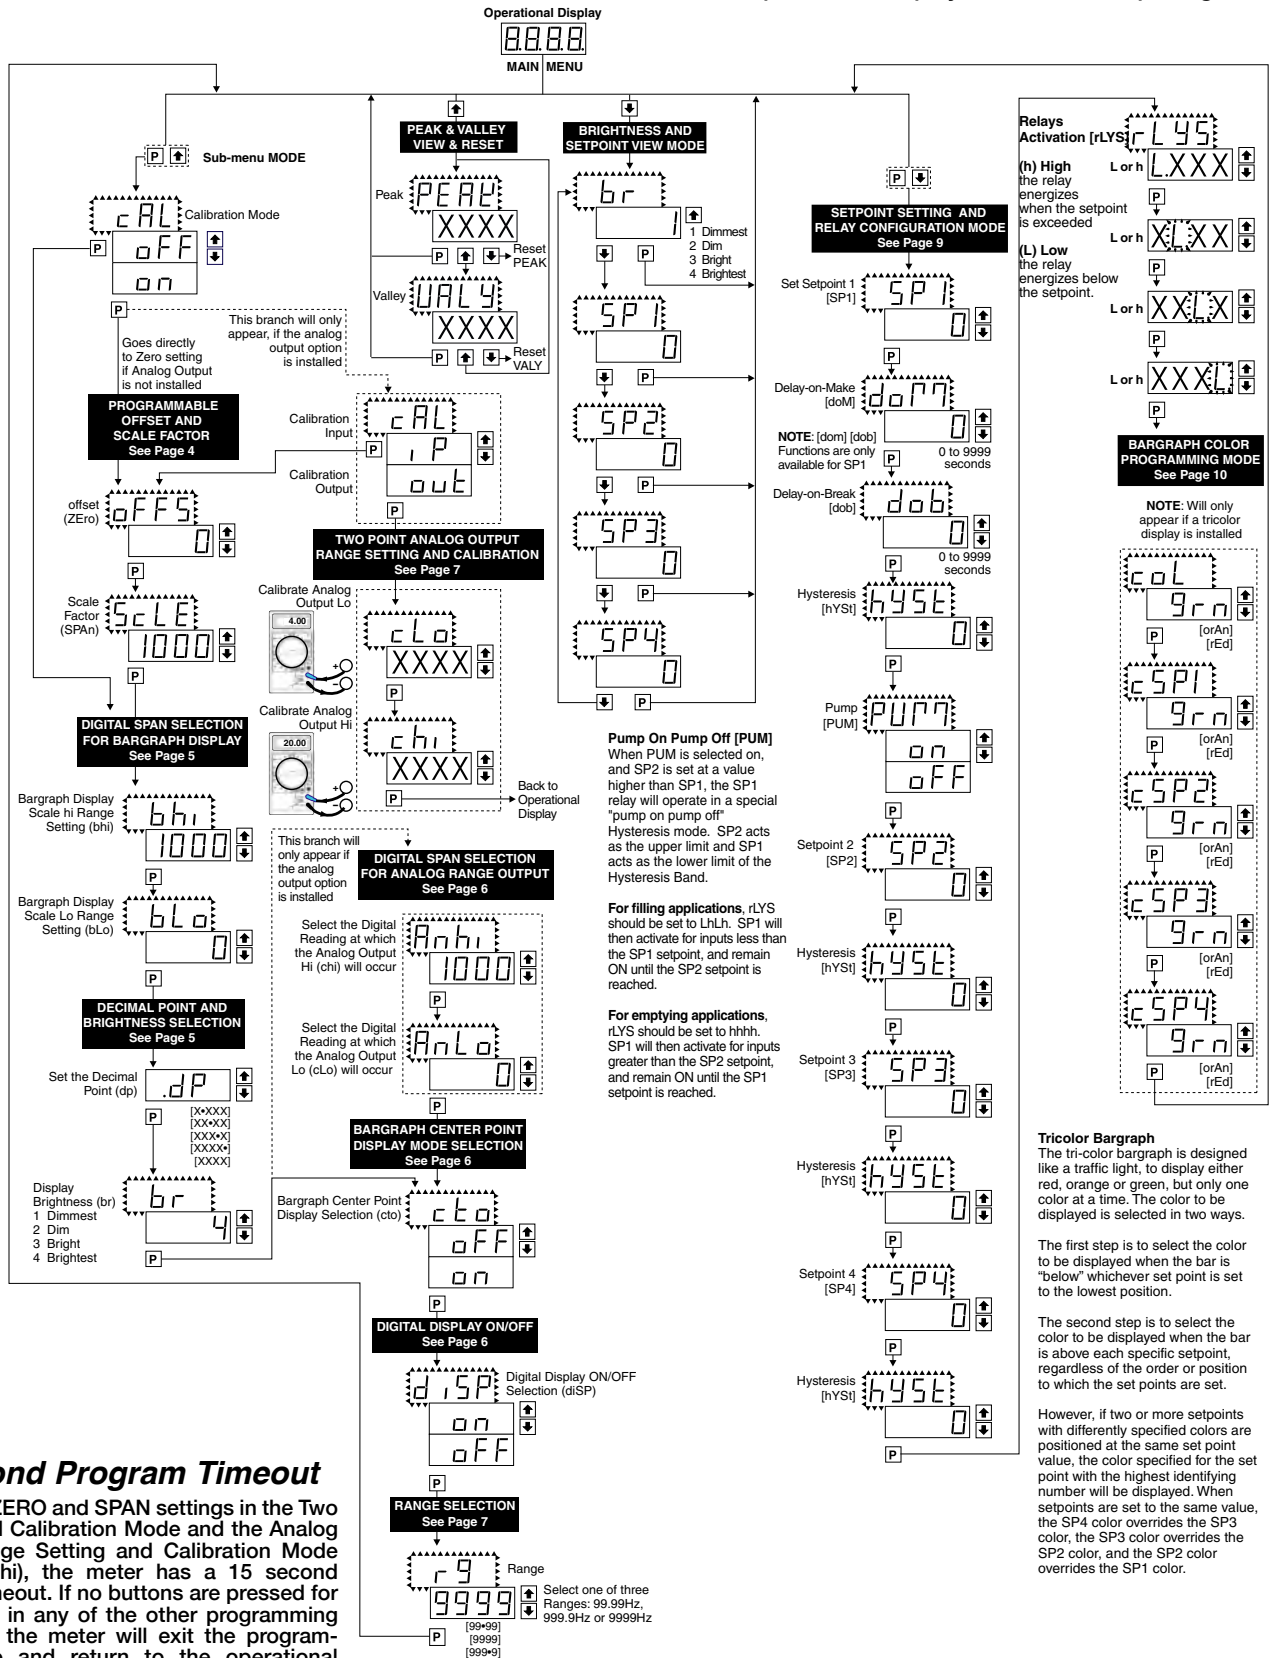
Operational Display
8.8.8.8.
MAIN MENU

Sub-menu MODE

cAL Calibration Mode
oFF
on

Goes directly to Zero setting if Analog Output is not installed

PROGRAMMABLE OFFSET AND SCALE FACTOR
See Page 4

offset (ZEro) oFFS 0

Scale Factor (SPAn) ScLE 1000

DIGITAL SPAN SELECTION FOR BARGRAPH DISPLAY
See Page 5

Bargraph Display Scale hi Range Setting (bhi) bhi 1000

Bargraph Display Scale Lo Range Setting (bLo) bLo 0

DECIMAL POINT AND BRIGHTNESS SELECTION
See Page 5

Set the Decimal Point (dp) .dP
[X•XXX]
[XX•XX]
[XXX•X]
[XXXX•]
[XXXX]

Display Brightness (br) br 4
1 Dimmest
2 Dim
3 Bright
4 Brightest

PEAK & VALLEY VIEW & RESET
Peak PEAK XXXX
Reset PEAK
Valley VALY XXXX
Reset VALY

This branch will only appear, if the analog output option is installed

Calibration Input cAL iP
Calibration Output out

TWO POINT ANALOG OUTPUT RANGE SETTING AND CALIBRATION
See Page 7

Calibrate Analog Output Lo cLo XXXX
4.00
Calibrate Analog Output Hi chi XXXX
20.00
Back to Operational Display

This branch will only appear if the analog output option is installed

DIGITAL SPAN SELECTION FOR ANALOG RANGE OUTPUT
See Page 6

Select the Digital Reading at which the Analog Output Hi (chi) will occur Anhi 1000

Select the Digital Reading at which the Analog Output Lo (cLo) will occur AnLo 0

BARGRAPH CENTER POINT DISPLAY MODE SELECTION
See Page 6

Bargraph Center Point Display Selection (cto) cto oFF on

DIGITAL DISPLAY ON/OFF
See Page 6

diSP Digital Display ON/OFF Selection (diSP) on oFF

RANGE SELECTION
See Page 7

rg Range 9999
Select one of three Ranges: 99.99Hz, 999.9Hz or 9999Hz
[99•99]
[9999]
[999•9]

BRIGHTNESS AND SETPOINT VIEW MODE
br 1
1 Dimmest
2 Dim
3 Bright
4 Brightest
SP1 0
SP2 0
SP3 0
SP4 0

Pump On Pump Off [PUM]
When PUM is selected on, and SP2 is set at a value higher than SP1, the SP1 relay will operate in a special "pump on pump off" Hysteresis mode. SP2 acts as the upper limit and SP1 acts as the lower limit of the Hysteresis Band.

For filling applications, rLYS should be set to LhLh. SP1 will then activate for inputs less than the SP1 setpoint, and remain ON until the SP2 setpoint is reached.

For emptying applications, rLYS should be set to hhhh. SP1 will then activate for inputs greater than the SP2 setpoint, and remain ON until the SP1 setpoint is reached.

SETPOINT SETTING AND RELAY CONFIGURATION MODE
See Page 9

Set Setpoint 1 [SP1] SP1 0
Delay-on-Make [doM] doM 0
NOTE: [dom] [dob] Functions are only available for SP1
0 to 9999 seconds
Delay-on-Break [dob] dob 0
0 to 9999 seconds
Hysteresis [hYSt] hYSt 0
Pump [PUM] PUM on oFF
Setpoint 2 [SP2] SP2 0
Hysteresis [hYSt] hYSt 0
Setpoint 3 [SP3] SP3 0
Hysteresis [hYSt] hYSt 0
Setpoint 4 [SP4] SP4 0
Hysteresis [hYSt] hYSt 0

Relays Activation [rLYS] rLYS
(h) High the relay energizes when the setpoint is exceeded
(L) Low the relay energizes below the setpoint.
L or h L.XXX
L or h XLXX
L or h XXLX
L or h XXXL

BARGRAPH COLOR PROGRAMMING MODE
See Page 10

NOTE: Will only appear if a tricolor display is installed

coL 9rn [orAn] [rEd]
cSP1 9rn [orAn] [rEd]
cSP2 9rn [orAn] [rEd]
cSP3 9rn [orAn] [rEd]
cSP4 9rn [orAn] [rEd]

Tricolor Bargraph
The tri-color bargraph is designed like a traffic light, to display either red, orange or green, but only one color at a time. The color to be displayed is selected in two ways.

The first step is to select the color to be displayed when the bar is "below" whichever set point is set to the lowest position.

The second step is to select the color to be displayed when the bar is above each specific setpoint, regardless of the order or position to which the set points are set.

However, if two or more setpoints with differently specified colors are positioned at the same set point value, the color specified for the set point with the highest identifying number will be displayed. When setpoints are set to the same value, the SP4 color overrides the SP3 color, the SP3 color overrides the SP2 color, and the SP2 color overrides the SP1 color.

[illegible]ond Program Timeout
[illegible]ZERO and SPAN settings in the Two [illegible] Calibration Mode and the Analog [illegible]ge Setting and Calibration Mode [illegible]hi), the meter has a 15 second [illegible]eout. If no buttons are pressed for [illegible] in any of the other programming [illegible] the meter will exit the program- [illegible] and return to the operational